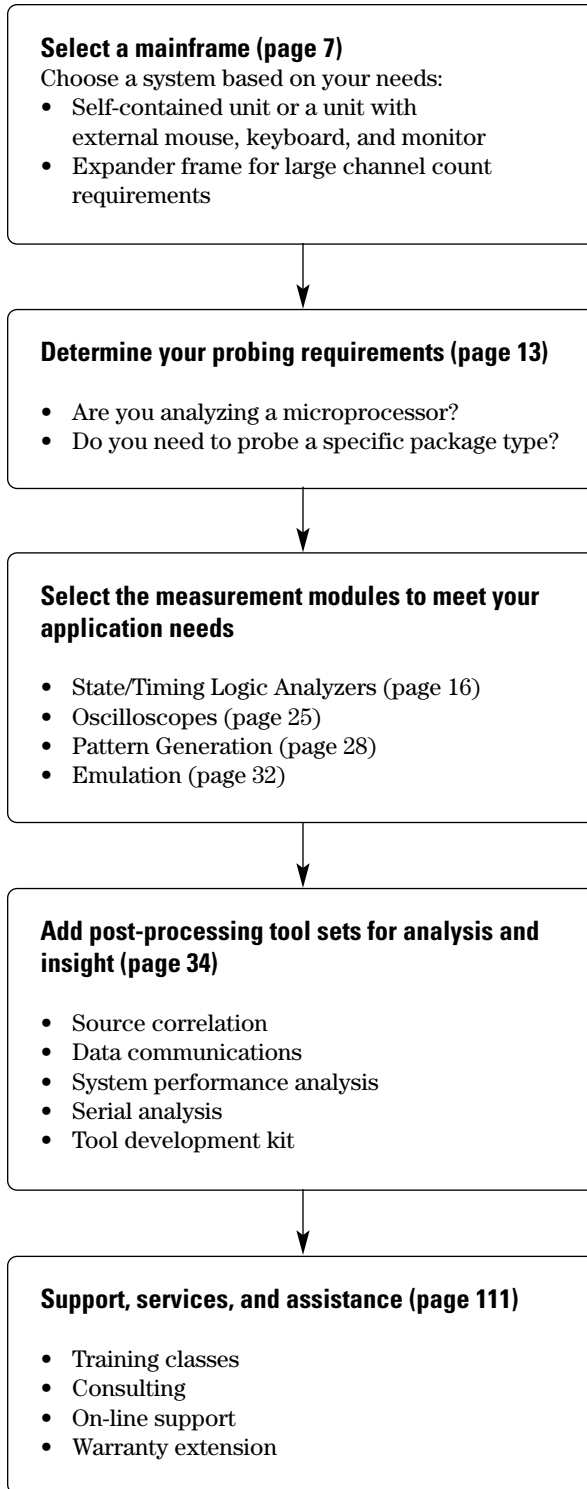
**Select a mainframe (page 7)**

Choose a system based on your needs:

- Self-contained unit or a unit with external mouse, keyboard, and monitor
- Expander frame for large channel count requirements

**Determine your probing requirements (page 13)**

- Are you analyzing a microprocessor?
- Do you need to probe a specific package type?

**Select the measurement modules to meet your application needs**

- State/Timing Logic Analyzers (page 16)
- Oscilloscopes (page 25)
- Pattern Generation (page 28)
- Emulation (page 32)

**Add post-processing tool sets for analysis and insight (page 34)**

- Source correlation
- Data communications
- System performance analysis
- Serial analysis
- Tool development kit

**Support, services, and assistance (page 111)**

- Training classes
- Consulting
- On-line support
- Warranty extension